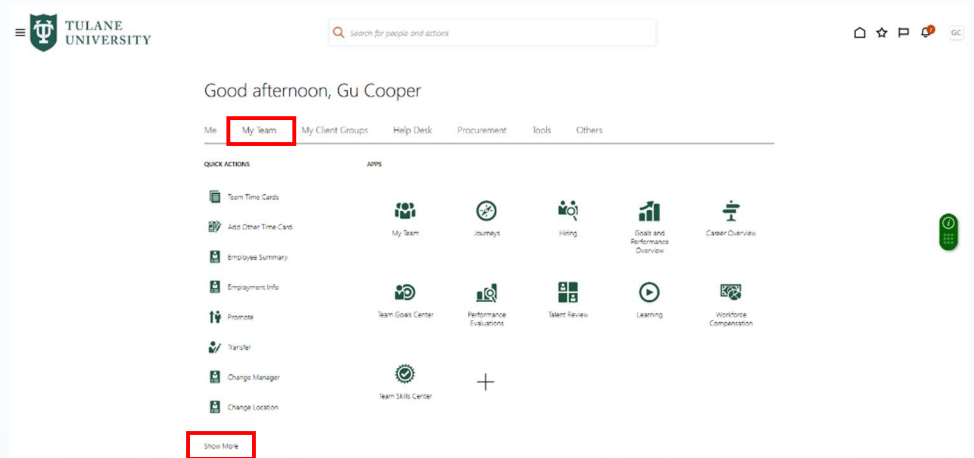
TULANE UNIVERSITY

Search for people and actions

GC

Good afternoon, Gu Cooper

Me My Team My Client Groups Help Desk Procurement Tools Others

QUICK ACTIONS

Team Time Cards
Add Other Time Card
Employee Summary
Employment Info
Promote
Transfer
Change Manager
Change Location

Show More

APPS

My Team
Journeys
Hiring
Goals and Performance Overview
Career Overview
Team Goals Center
Performance Evaluations
Talent Review
Learning
Workforce Compensation
Team Skills Center